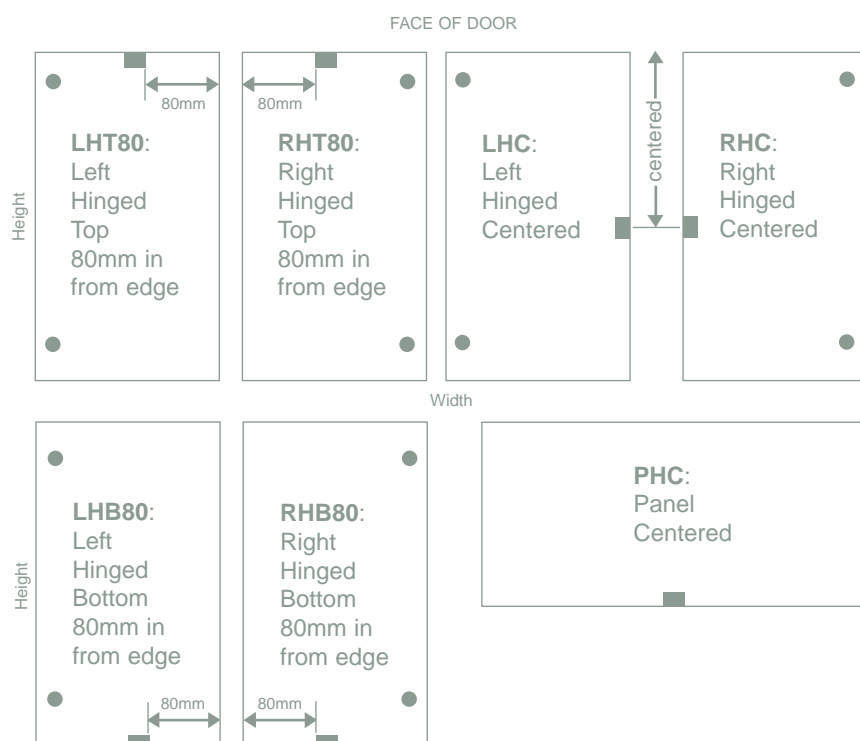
FACE OF DOOR

Height

80mm

LHT80:
Left
Hinged
Top
80mm in
from edge

80mm

RHT80:
Right
Hinged
Top
80mm in
from edge

LHC:
Left
Hinged
Centered

centered

RHC:
Right
Hinged
Centered

Width

Height

LHB80:
Left
Hinged
Bottom
80mm in
from edge

80mm

RHB80:
Right
Hinged
Bottom
80mm in
from edge

80mm

PHC:
Panel
Centered